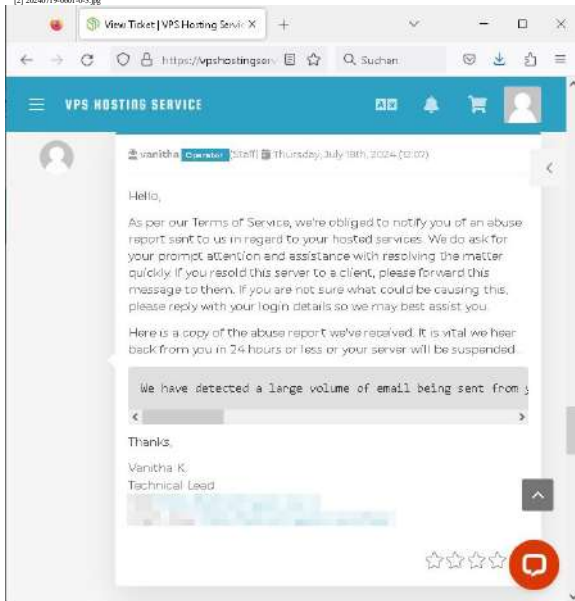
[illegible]

View Ticket | VPS Hosting Servic ×

+

https://vpshostingserv

Suchen

VPS HOSTING SERVICE

vanitha Operator (Staff) Thursday, July 18th, 2024 (12:07)

Hello,

As per our Terms of Service, we're obliged to notify you of an abuse report sent to us in regard to your hosted services. We do ask for your prompt attention and assistance with resolving the matter quickly. If you resold this server to a client, please forward this message to them. If you are not sure what could be causing this, please reply with your login details so we may best assist you.

Here is a copy of the abuse report we've received. It is vital we hear back from you in 24 hours or less or your server will be suspended.

We have detected a large volume of email being sent from y

Thanks,

Vanitha K.
Technical Lead

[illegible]